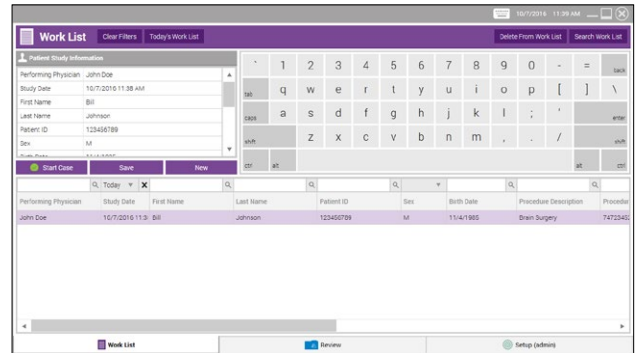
10/7/2016 11:39 AM

Work List
Clear Filters
Today's Work List
Delete From Work List
Search Work List

Patient Study Information

| | |
|---|---|
| Performing Physician | John Doe |
| Study Date | 10/7/2016 11:38 AM |
| First Name | Bill |
| Last Name | Johnson |
| Patient ID | 123456789 |
| Sex | M |
| Birth Date | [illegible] |

Start Case
Save
New

` 1 2 3 4 5 6 7 8 9 0 - = back
tab q w e r t y u i o p [ ] \
caps a s d f g h j k l ; ' enter
shift z x c v b n m , . / shift
ctrl alt alt ctrl

Today

| Performing Physician | Study Date | First Name | Last Name | Patient ID | Sex | Birth Date | Procedure Description | Procedur |
|---|---|---|---|---|---|---|---|---|
| John Doe | 10/7/2016 11:3 | Bill | Johnson | 123456789 | M | 11/4/1985 | Brain Surgery | 7472343 |

Work List
Review
Setup (admin)